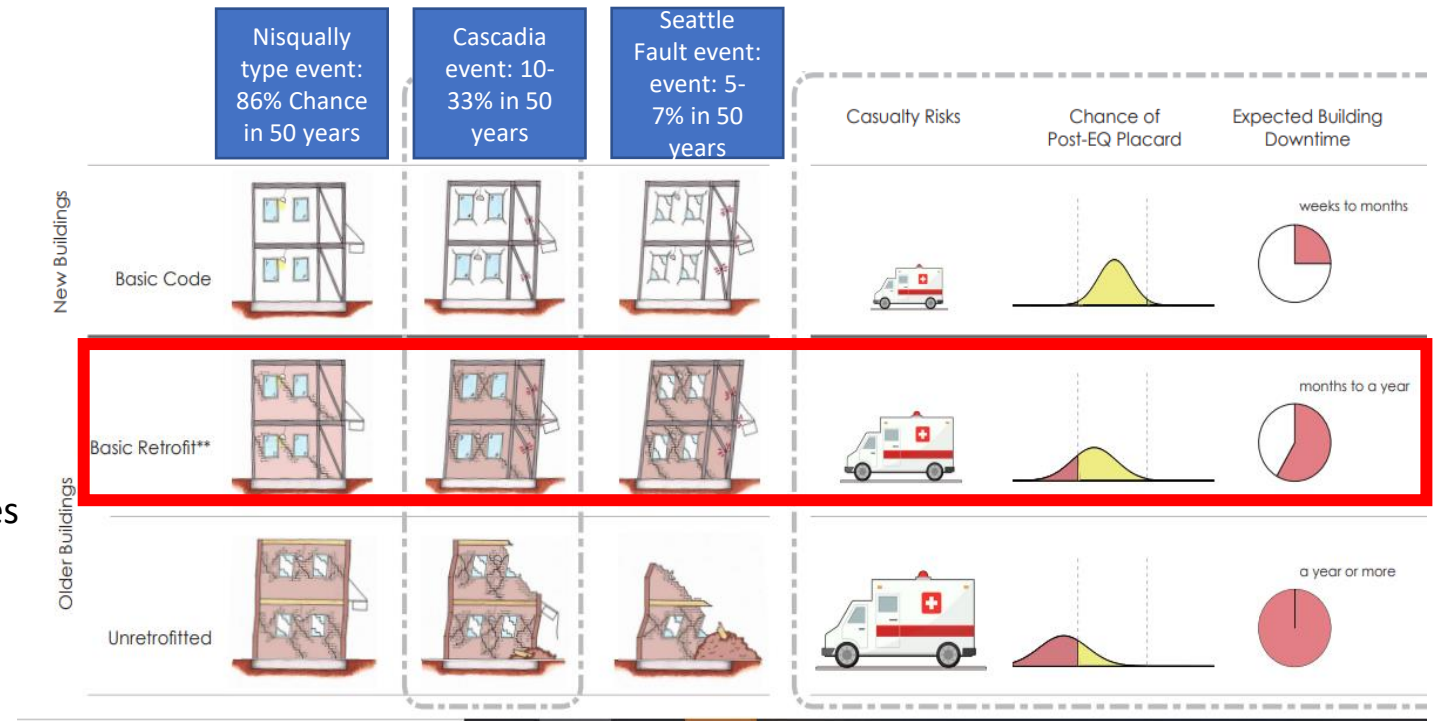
Nisqually type event: 86% Chance in 50 years

Cascadia event: 10-33% in 50 years

Seattle Fault event: event: 5-7% in 50 years

Casualty Risks

Chance of Post-EQ Placard

Expected Building Downtime

New Buildings

Basic Code

weeks to months

Older Buildings

Basic Retrofit**

months to a year

Unretrofitted

a year or more

es